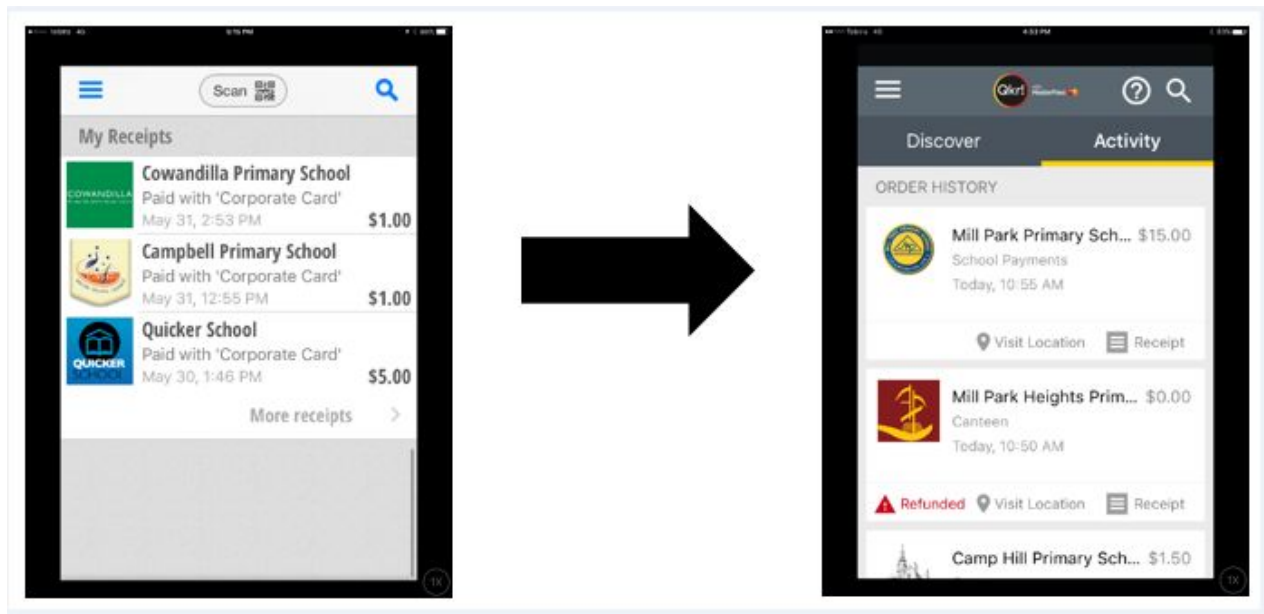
Scan

My Receipts

COWANDILLA

Cowandilla Primary School
Paid with 'Corporate Card'
May 31, 2:53 PM
$1.00

Campbell Primary School
Paid with 'Corporate Card'
May 31, 12:55 PM
$1.00

QUICKER SCHOOL

Quicker School
Paid with 'Corporate Card'
May 30, 1:46 PM
$5.00

More receipts

1X

Qkr!

Discover
Activity

ORDER HISTORY

Mill Park Primary Sch... $15.00
School Payments
Today, 10:55 AM

Visit Location
Receipt

Mill Park Heights Prim... $0.00
Canteen
Today, 10:50 AM

Refunded
Visit Location
Receipt

Camp Hill Primary Sch... $1.50

1X